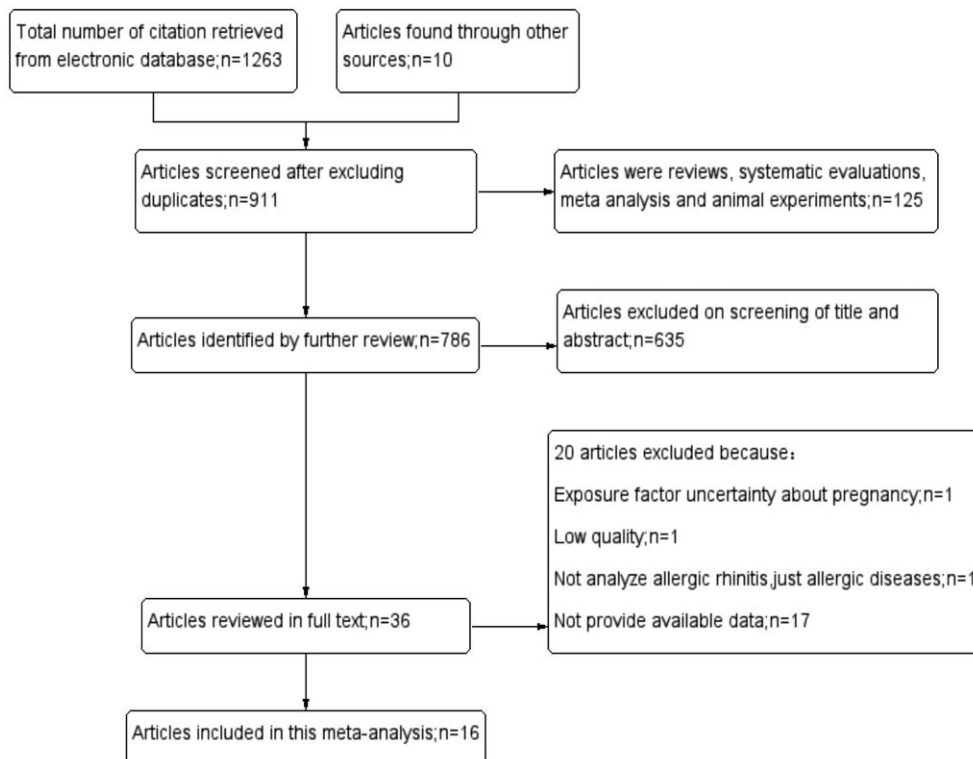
Total number of citation retrieved from electronic database;n=1263

Articles found through other sources;n=10

Articles screened after excluding duplicates;n=911

Articles were reviews, systematic evaluations, meta analysis and animal experiments;n=125

Articles identified by further review;n=786

Articles excluded on screening of title and abstract;n=635

20 articles excluded because：

Exposure factor uncertainty about pregnancy;n=1

Low quality;n=1

Not analyze allergic rhinitis,just allergic diseases;n=1

Not provide available data;n=17

Articles reviewed in full text;n=36

Articles included in this meta-analysis;n=16